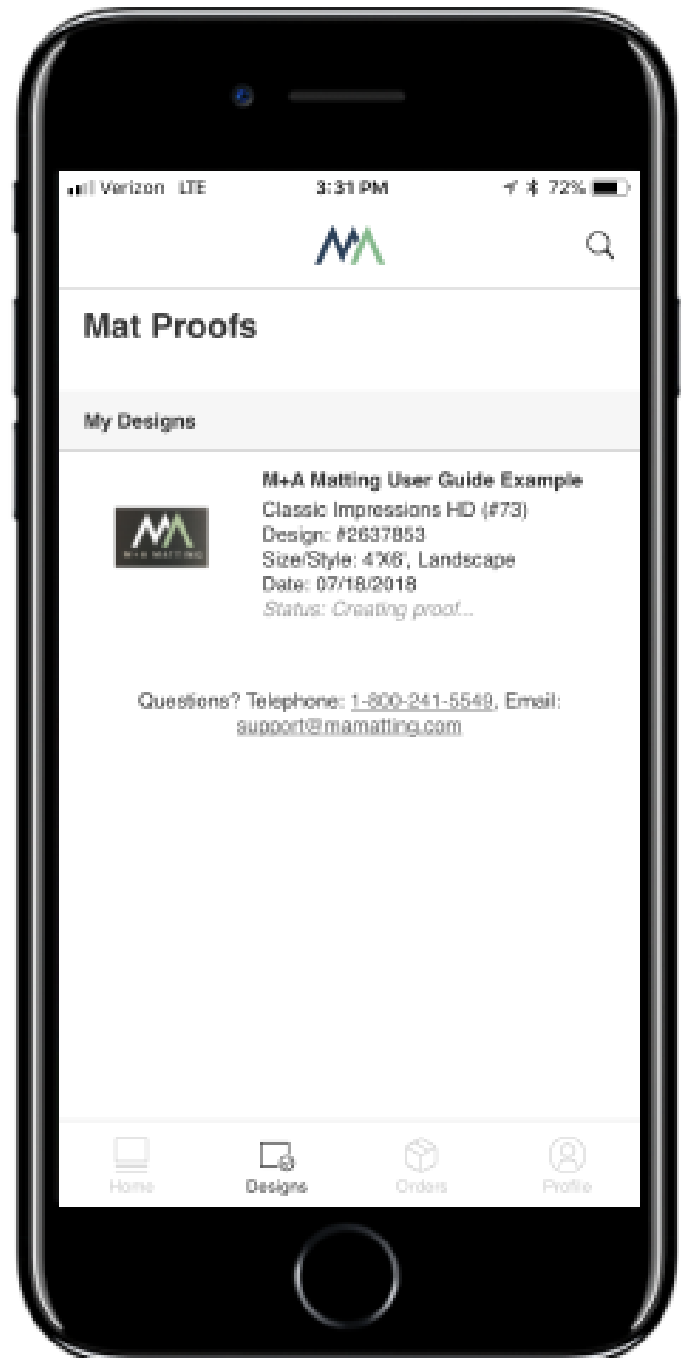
Verizon LTE 3:31 PM 72%

MA

Mat Proofs

My Designs

MA M+A MATTING

M+A Matting User Guide Example
Classic Impressions HD (#73)
Design: #2637853
Size/Style: 4'X6', Landscape
Date: 07/18/2018
Status: Creating proof...

Questions? Telephone: 1-800-241-5540, Email: support@mamatting.com

Home Designs Orders Profile